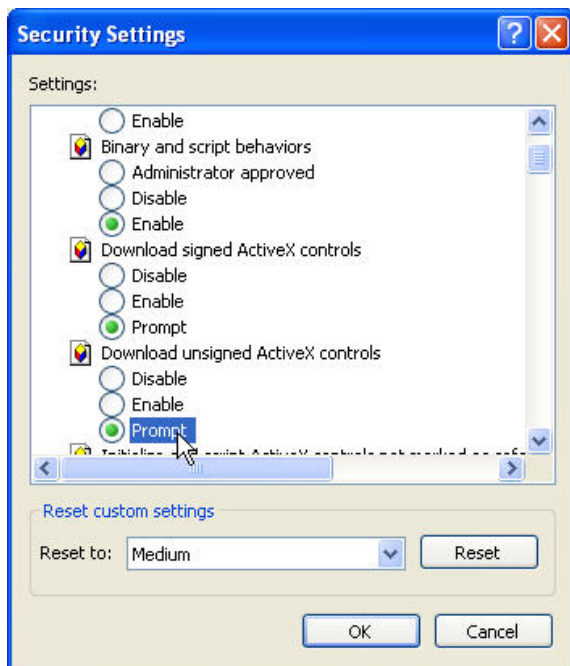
Security Settings

Settings:

Enable
Binary and script behaviors
Administrator approved
Disable
Enable
Download signed ActiveX controls
Disable
Enable
Prompt
Download unsigned ActiveX controls
Disable
Enable
Prompt
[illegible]

Reset custom settings
Reset to: Medium
Reset

OK
Cancel